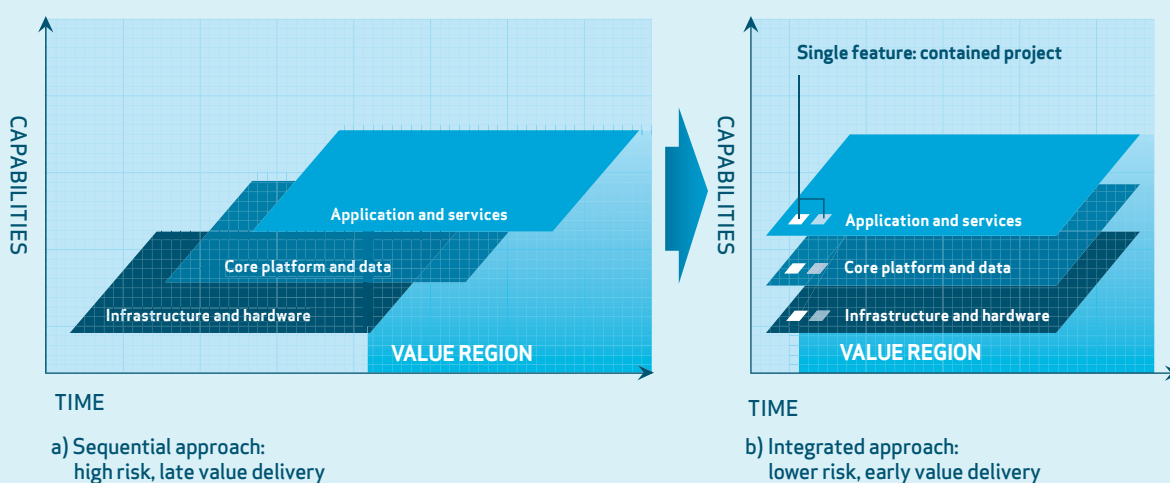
CAPABILITIES

Application and services

Core platform and data

Infrastructure and hardware

VALUE REGION

TIME

a) Sequential approach: high risk, late value delivery

Single feature: contained project

CAPABILITIES

Application and services

Core platform and data

Infrastructure and hardware

VALUE REGION

TIME

b) Integrated approach: lower risk, early value delivery